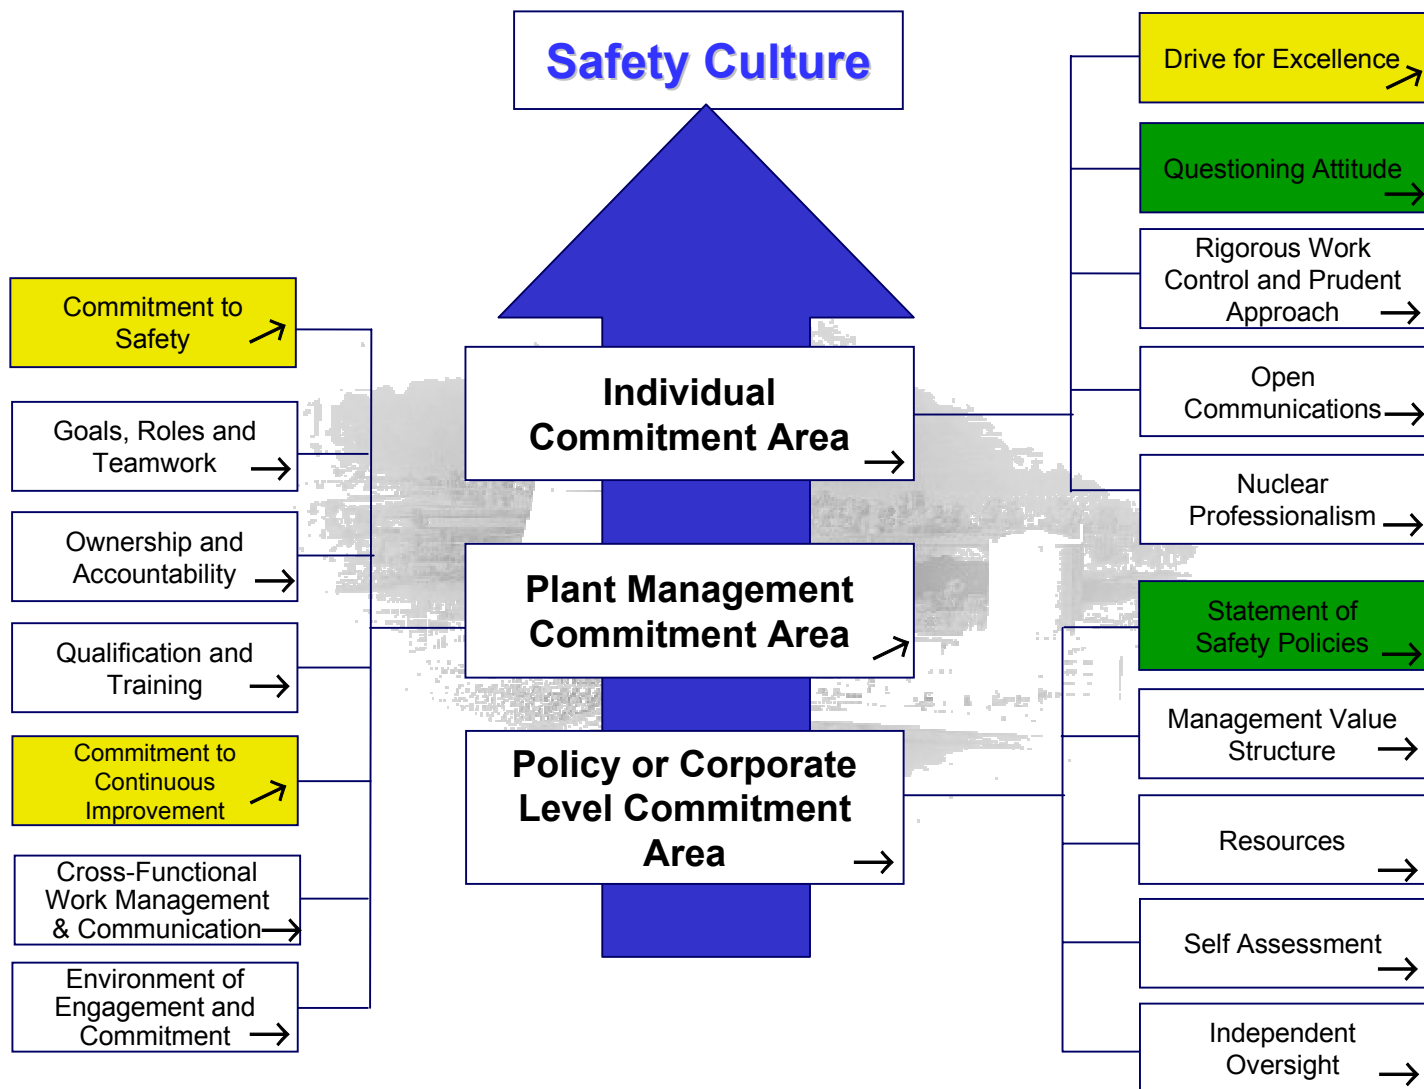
Safety Culture

Drive for Excellence

Questioning Attitude

Rigorous Work Control and Prudent Approach

Open Communications

Nuclear Professionalism

Commitment to Safety

Goals, Roles and Teamwork

Ownership and Accountability

Qualification and Training

Commitment to Continuous Improvement

Cross-Functional Work Management & Communication

Environment of Engagement and Commitment

Individual Commitment Area

Plant Management Commitment Area

Policy or Corporate Level Commitment Area

Statement of Safety Policies

Management Value Structure

Resources

Self Assessment

Independent Oversight